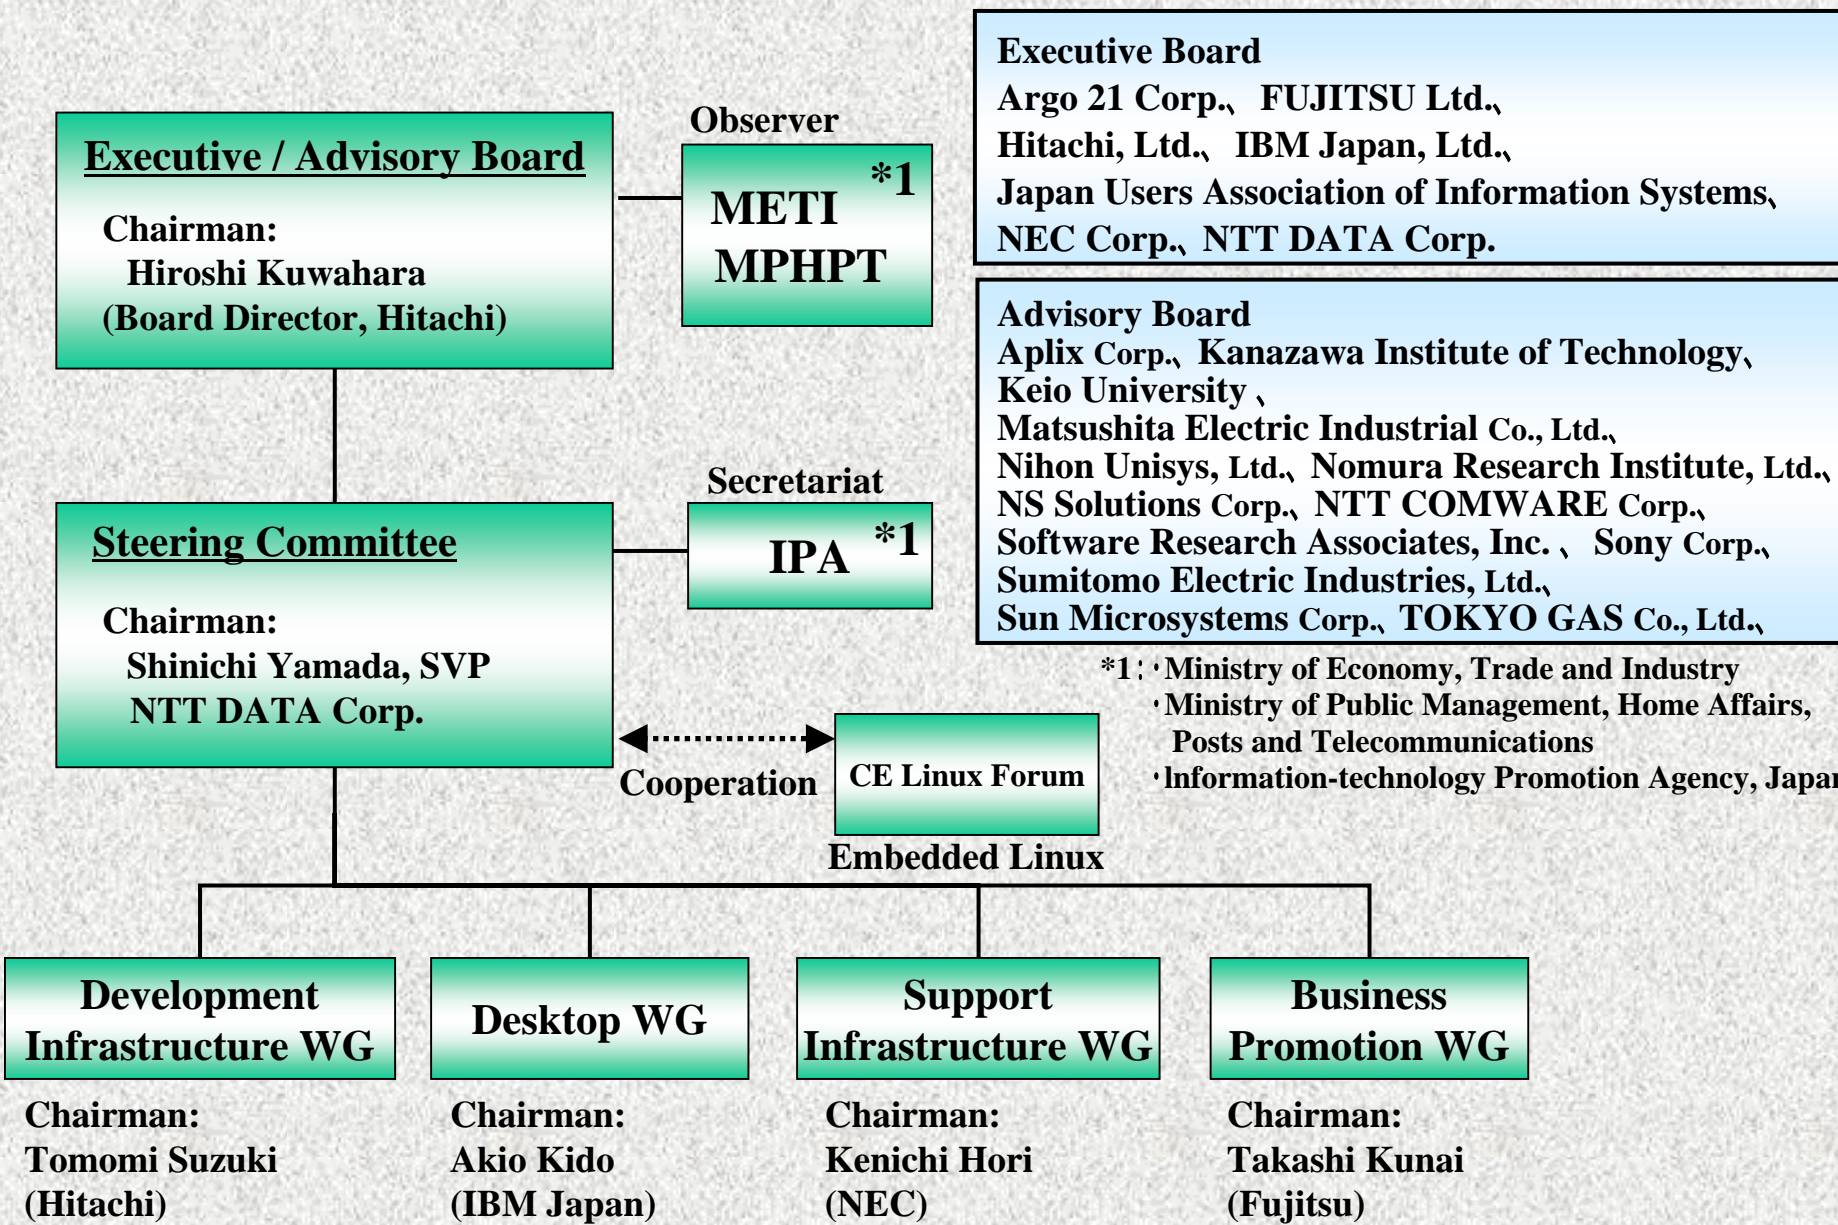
Executive / Advisory Board

Chairman:
Hiroshi Kuwahara
(Board Director, Hitachi)

Observer

METI
MPHPT
*1

Executive Board
Argo 21 Corp.、FUJITSU Ltd.、
Hitachi, Ltd.、IBM Japan, Ltd.、
Japan Users Association of Information Systems、
NEC Corp.、NTT DATA Corp.

Advisory Board
Aplix Corp.、Kanazawa Institute of Technology、
Keio University 、
Matsushita Electric Industrial Co., Ltd.、
Nihon Unisys, Ltd.、Nomura Research Institute, Ltd.、
NS Solutions Corp.、NTT COMWARE Corp.、
Software Research Associates, Inc. 、Sony Corp.、
Sumitomo Electric Industries, Ltd.、
Sun Microsystems Corp.、TOKYO GAS Co., Ltd.、

Secretariat

IPA
*1

Steering Committee

Chairman:
Shinichi Yamada, SVP
NTT DATA Corp.

Cooperation

CE Linux Forum

Embedded Linux

*1：・Ministry of Economy, Trade and Industry
・Ministry of Public Management, Home Affairs, Posts and Telecommunications
・Information-technology Promotion Agency, Japa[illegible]

Development Infrastructure WG

Chairman:
Tomomi Suzuki
(Hitachi)

Desktop WG

Chairman:
Akio Kido
(IBM Japan)

Support Infrastructure WG

Chairman:
Kenichi Hori
(NEC)

Business Promotion WG

Chairman:
Takashi Kunai
(Fujitsu)